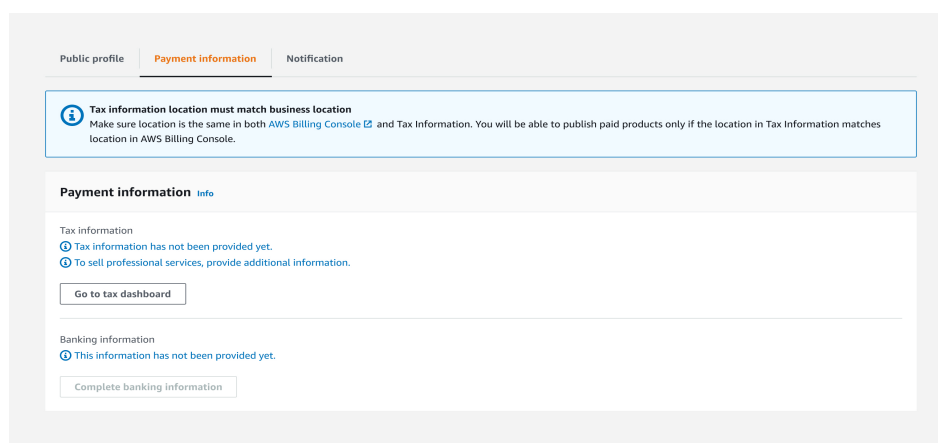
Public profile Payment information Notification

Tax information location must match business location
Make sure location is the same in both AWS Billing Console and Tax Information. You will be able to publish paid products only if the location in Tax Information matches location in AWS Billing Console.

Payment information Info

Tax information
Tax information has not been provided yet.
To sell professional services, provide additional information.

Go to tax dashboard

Banking information
This information has not been provided yet.

Complete banking information